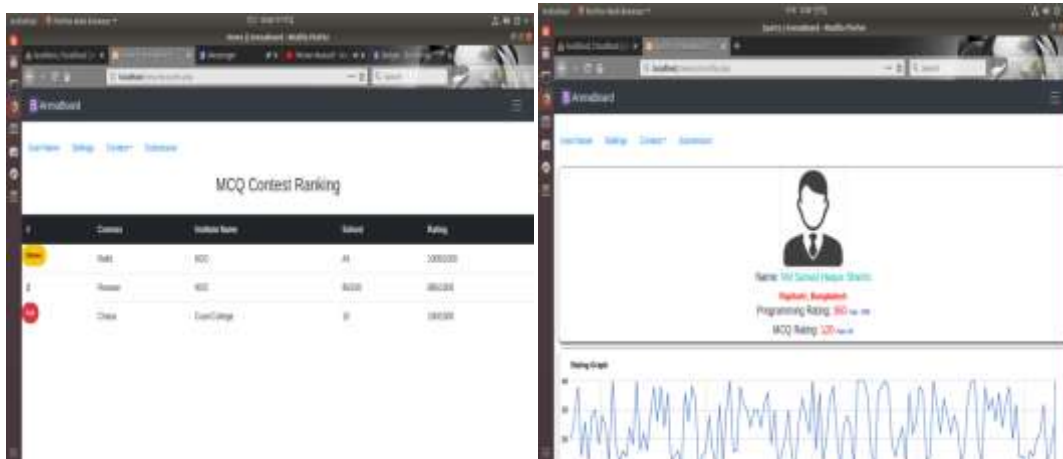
ArenaBoard

MCQ Contest Ranking

| # | Username | Institute Name | School | Rating |
|---|---|---|---|---|
| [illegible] | Rakib | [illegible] | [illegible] | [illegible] |
| 2 | Rezwan | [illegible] | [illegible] | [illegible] |
| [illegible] | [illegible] | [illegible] | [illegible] | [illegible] |

ArenaBoard

Name: Md Sarwar Haque Shanto

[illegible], Bangladesh

Programming Rating: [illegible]

MCQ Rating: 120

Rating Graph